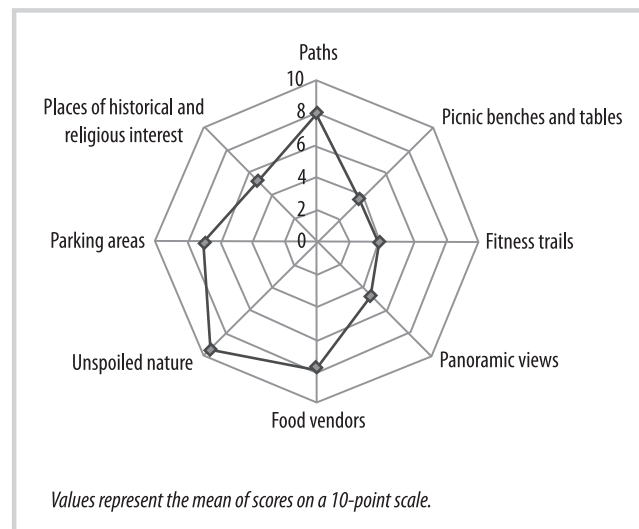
Paths

10

8

6

4

2

0

Picnic benches and tables

Places of historical and religious interest

Parking areas

Fitness trails

Unspoiled nature

Panoramic views

Food vendors

Values represent the mean of scores on a 10-point scale.